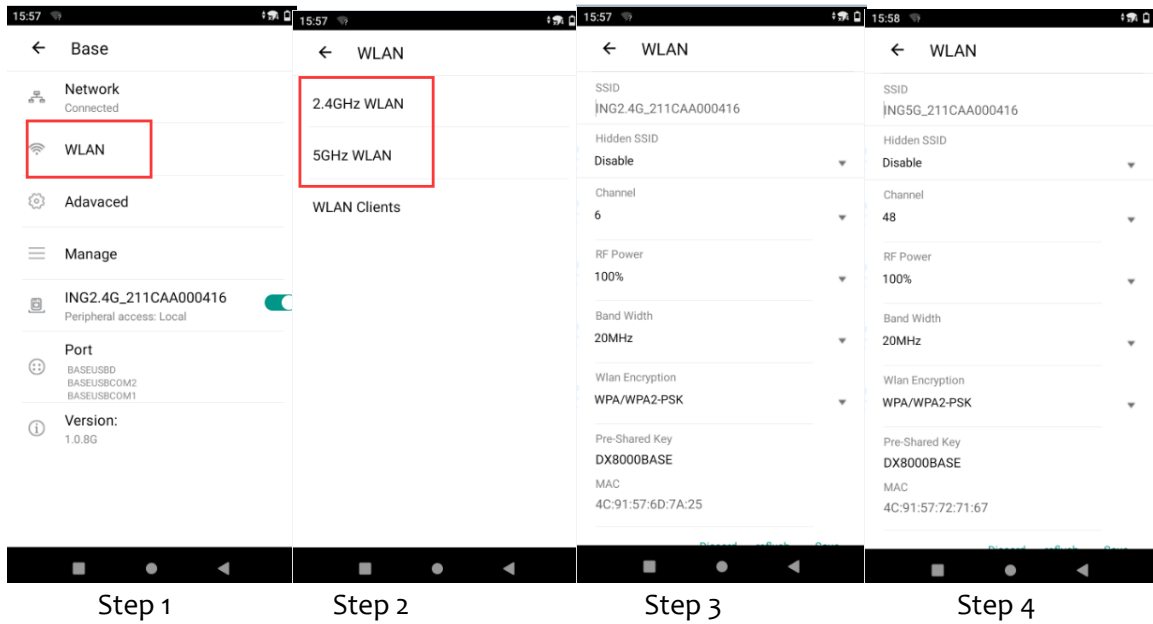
15:57

← Base

Network
Connected

WLAN

Adavaced

Manage

ING2.4G_211CAA000416
Peripheral access: Local

Port
BASEUSBD
BASEUSBCOM2
BASEUSBCOM1

Version:
1.0.8G

Step 1

15:57

← WLAN

2.4GHz WLAN

5GHz WLAN

WLAN Clients

Step 2

15:57

← WLAN

SSID
ING2.4G_211CAA000416

Hidden SSID
Disable

Channel
6

RF Power
100%

Band Width
20MHz

Wlan Encryption
WPA/WPA2-PSK

Pre-Shared Key
DX8000BASE

MAC
4C:91:57:6D:7A:25

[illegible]

Step 3

15:58

← WLAN

SSID
ING5G_211CAA000416

Hidden SSID
Disable

Channel
48

RF Power
100%

Band Width
20MHz

Wlan Encryption
WPA/WPA2-PSK

Pre-Shared Key
DX8000BASE

MAC
4C:91:57:72:71:67

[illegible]

Step 4